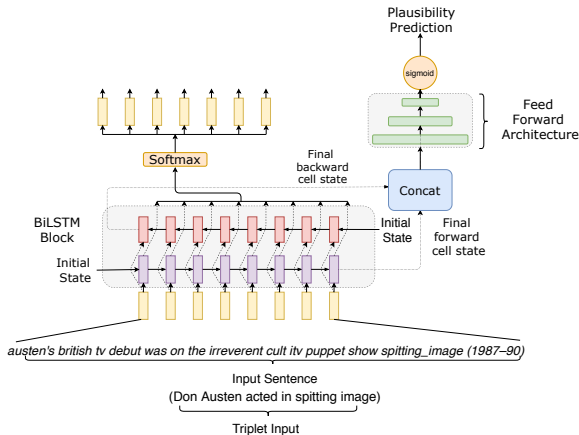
Plausibility Prediction

sigmoid

Feed Forward Architecture

Softmax

Final backward cell state

Concat

BiLSTM Block

Initial State

Final forward cell state

Initial State

austen's british tv debut was on the irreverent cult itv puppet show spitting_image (1987–90)

Input Sentence

(Don Austen acted in spitting image)

Triplet Input